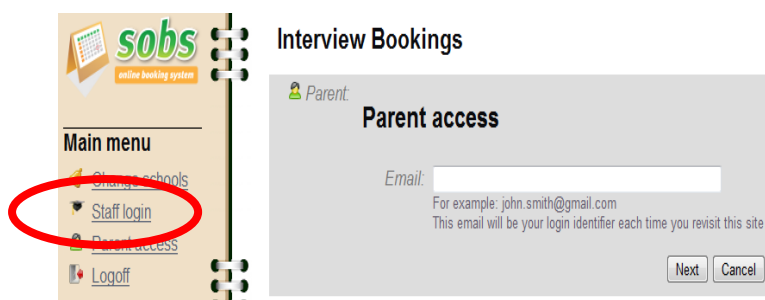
sobs
online booking system

Main menu
Change schools
Staff login
Parent access
Logoff

Interview Bookings

Parent:
Parent access

Email:
For example: john.smith@gmail.com
This email will be your login identifier each time you revisit this site

Next
Cancel